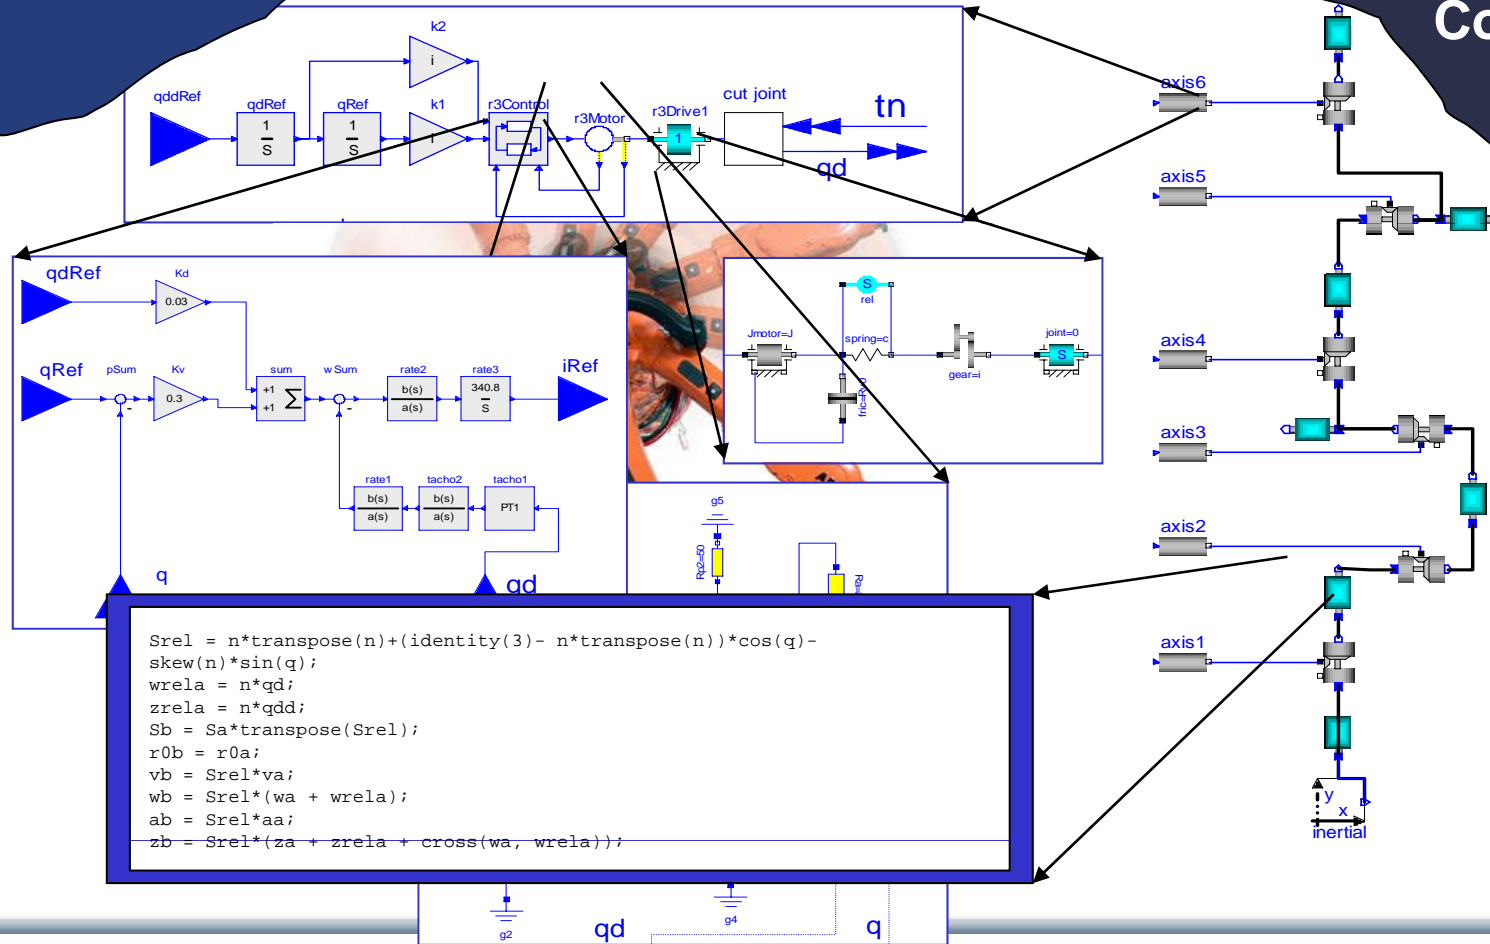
Co

k2
i
qddRef
qdRef
qRef
k1
r3Control
r3Motor
r3Drive1
cut joint
tn
qd
$\frac{1}{S}$
$\frac{1}{S}$
i
1

axis6
axis5
axis4
axis3
axis2
axis1
inertial
y
x

qdRef
Kd
0.03
qRef
pSum
Kv
0.3
sum
+1
+1
$\Sigma$
w Sum
rate2
b(s)
a(s)
rate3
340.8
S
iRef
rate1
b(s)
a(s)
tacho2
b(s)
a(s)
tacho1
PT1
q
qd

S
rel
Jmotor=J
spring=c
gear=i
joint=0
S
fric=Rv0

g5
Rp2=50
Ra

Srel = n*transpose(n)+(identity(3)- n*transpose(n))*cos(q)-
skew(n)*sin(q);
wrela = n*qd;
zrela = n*qdd;
Sb = Sa*transpose(Srel);
r0b = r0a;
vb = Srel*va;
wb = Srel*(wa + wrela);
ab = Srel*aa;
zb = Srel*(za + zrela + cross(wa, wrela));

g2
qd
g4
q